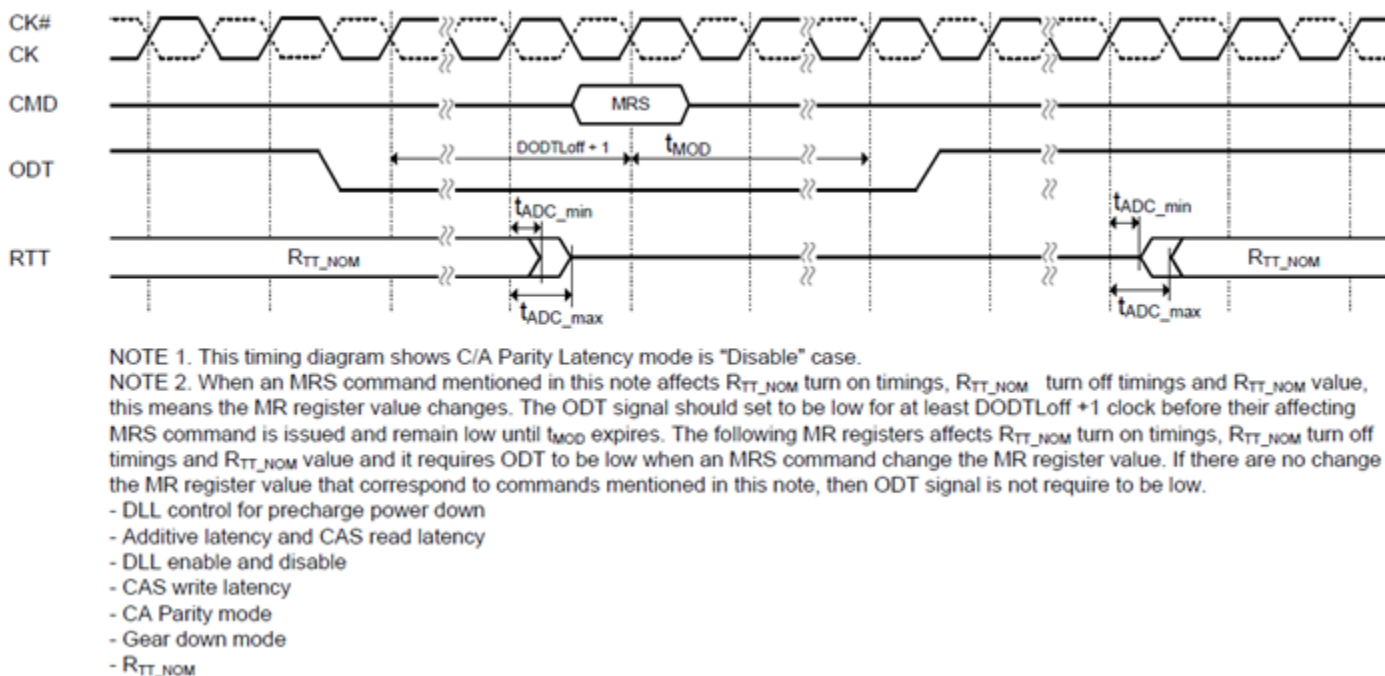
CK#
CK

CMD

MRS

ODT

DODTLoff + 1

$t_{MOD}$

$t_{ADC\_min}$

$t_{ADC\_min}$

RTT

$R_{TT\_NOM}$

$R_{TT\_NOM}$

$t_{ADC\_max}$

$t_{ADC\_max}$

NOTE 1. This timing diagram shows C/A Parity Latency mode is "Disable" case.
NOTE 2. When an MRS command mentioned in this note affects $R_{TT\_NOM}$ turn on timings, $R_{TT\_NOM}$ turn off timings and $R_{TT\_NOM}$ value, this means the MR register value changes. The ODT signal should set to be low for at least DODTLoff +1 clock before their affecting MRS command is issued and remain low until $t_{MOD}$ expires. The following MR registers affects $R_{TT\_NOM}$ turn on timings, $R_{TT\_NOM}$ turn off timings and $R_{TT\_NOM}$ value and it requires ODT to be low when an MRS command change the MR register value. If there are no change the MR register value that correspond to commands mentioned in this note, then ODT signal is not require to be low.
- DLL control for precharge power down
- Additive latency and CAS read latency
- DLL enable and disable
- CAS write latency
- CA Parity mode
- Gear down mode
- $R_{TT\_NOM}$